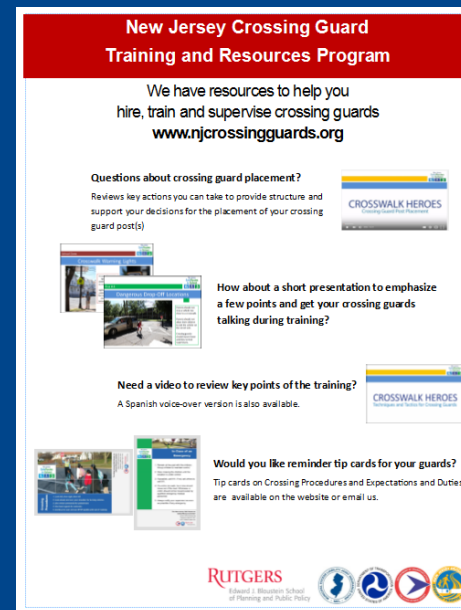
New Jersey Crossing Guard Training and Resources Program

We have resources to help you hire, train and supervise crossing guards
www.njcrossingguards.org

Questions about crossing guard placement?
Reviews key actions you can take to provide structure and support your decisions for the placement of your crossing guard post(s)

CROSSWALK HEROES
Crossing Guard Post Placement

Crosswalk Warning Lights

Dangerous Drop-Off Locations

How about a short presentation to emphasize a few points and get your crossing guards talking during training?

Need a video to review key points of the training?
A Spanish voice-over version is also available.

CROSSWALK HEROES
Techniques and Tactics for Crossing Guards

Would you like reminder tip cards for your guards?
Tip cards on Crossing Procedures and Expectations and Duties are available on the website or email us.

RUTGERS
Edward J. Bloustein School of Planning and Public Policy